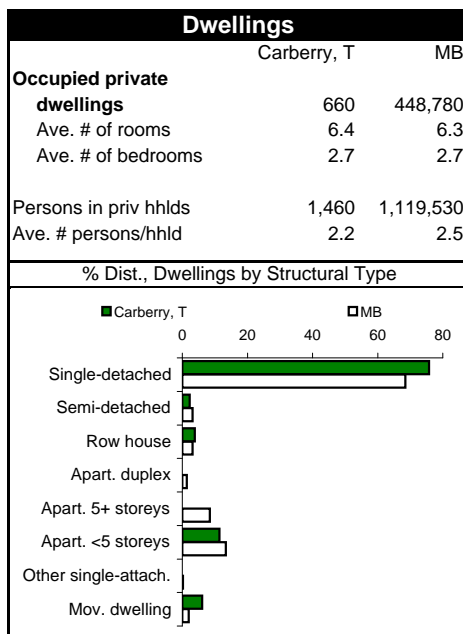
Dwellings

|  | Carberry, T | MB |
|---|---|---|
| **Occupied private dwellings** | 660 | 448,780 |
| Ave. # of rooms | 6.4 | 6.3 |
| Ave. # of bedrooms | 2.7 | 2.7 |
| Persons in priv hhlds | 1,460 | 1,119,530 |
| Ave. # persons/hhld | 2.2 | 2.5 |

% Dist., Dwellings by Structural Type

Carberry, T
MB

0
20
40
60
80

Single-detached
Semi-detached
Row house
Apart. duplex
Apart. 5+ storeys
Apart. <5 storeys
Other single-attach.
Mov. dwelling